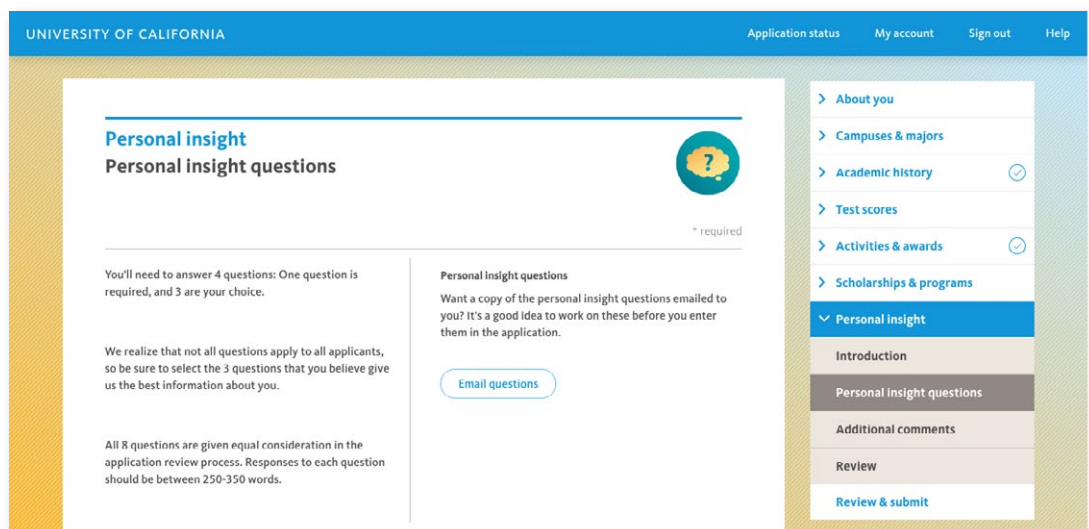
UNIVERSITY OF CALIFORNIA

Application status My account Sign out Help

Personal insight
Personal insight questions

?

* required

You'll need to answer 4 questions: One question is required, and 3 are your choice.

We realize that not all questions apply to all applicants, so be sure to select the 3 questions that you believe give us the best information about you.

All 8 questions are given equal consideration in the application review process. Responses to each question should be between 250-350 words.

Personal insight questions

Want a copy of the personal insight questions emailed to you? It's a good idea to work on these before you enter them in the application.

Email questions

About you
Campuses & majors
Academic history
Test scores
Activities & awards
Scholarships & programs
Personal insight
Introduction
Personal insight questions
Additional comments
Review
Review & submit